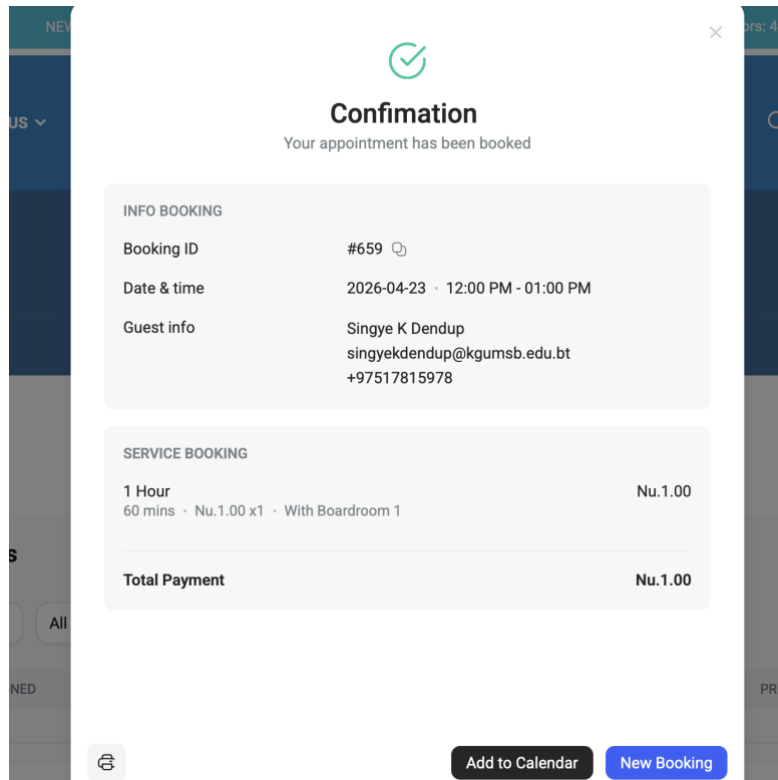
NEV

ors: 4

US

s

All

NED

PR

×

Confimation

Your appointment has been booked

INFO BOOKING

| | |
|---|---|
| Booking ID | #659 |
| Date & time | 2026-04-23 · 12:00 PM - 01:00 PM |
| Guest info | Singye K Dendup singyekdendup@kgumsb.edu.bt +97517815978 |

SERVICE BOOKING

1 Hour
60 mins · Nu.1.00 x1 · With Boardroom 1

Nu.1.00

Total Payment

Nu.1.00

Add to Calendar

New Booking